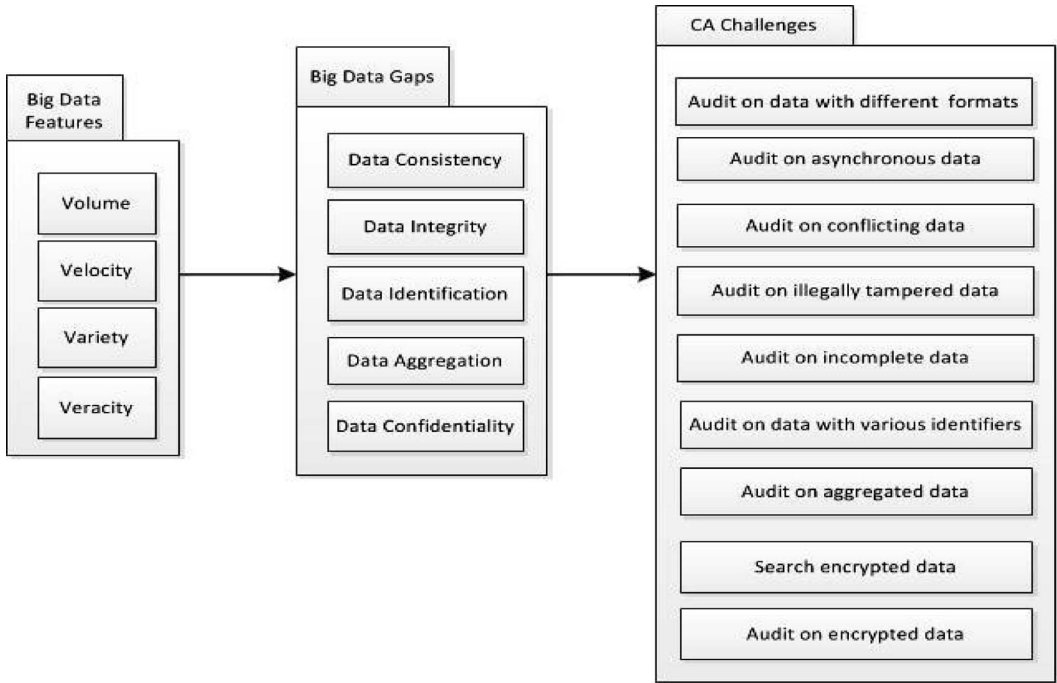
Big Data Features

Volume

Velocity

Variety

Veracity

Big Data Gaps

Data Consistency

Data Integrity

Data Identification

Data Aggregation

Data Confidentiality

CA Challenges

Audit on data with different formats

Audit on asynchronous data

Audit on conflicting data

Audit on illegally tampered data

Audit on incomplete data

Audit on data with various identifiers

Audit on aggregated data

Search encrypted data

Audit on encrypted data